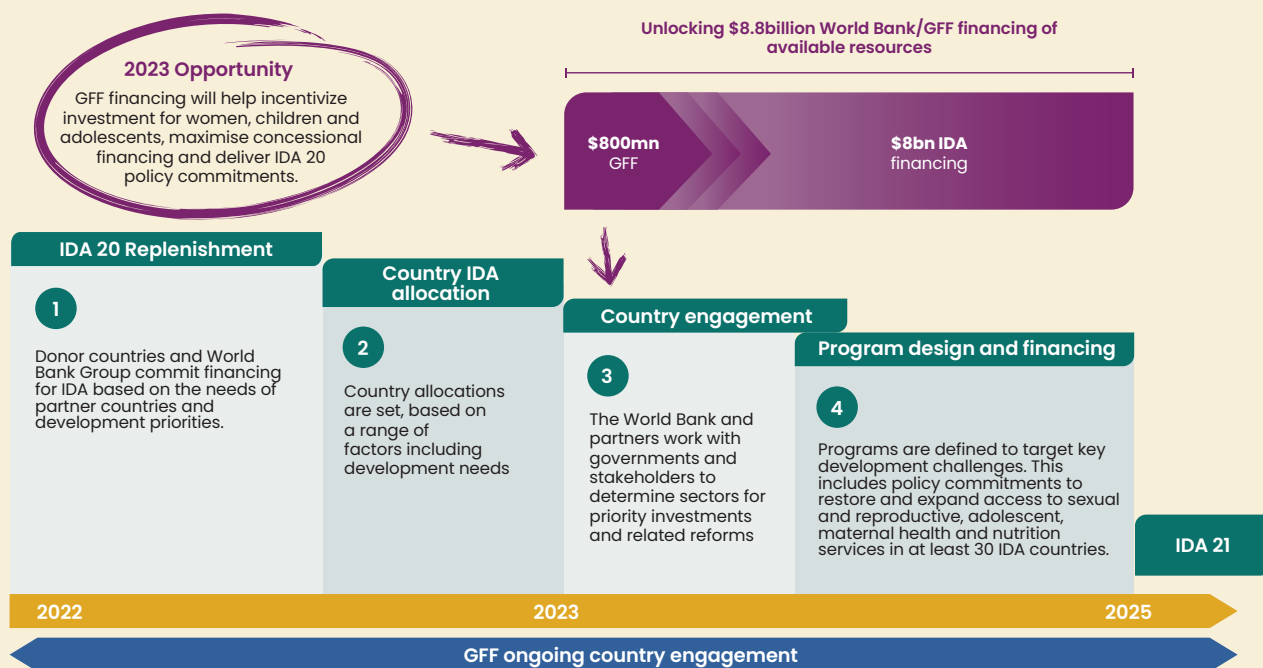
2023 Opportunity

GFF financing will help incentivize investment for women, children and adolescents, maximise concessional financing and deliver IDA 20 policy commitments.

Unlocking $8.8billion World Bank/GFF financing of available resources

$800mn GFF

$8bn IDA financing

IDA 20 Replenishment

1

Donor countries and World Bank Group commit financing for IDA based on the needs of partner countries and development priorities.

Country IDA allocation

2

Country allocations are set, based on a range of factors including development needs

Country engagement

3

The World Bank and partners work with governments and stakeholders to determine sectors for priority investments and related reforms

Program design and financing

4

Programs are defined to target key development challenges. This includes policy commitments to restore and expand access to sexual and reproductive, adolescent, maternal health and nutrition services in at least 30 IDA countries.

IDA 21

2022

2023

2025

GFF ongoing country engagement